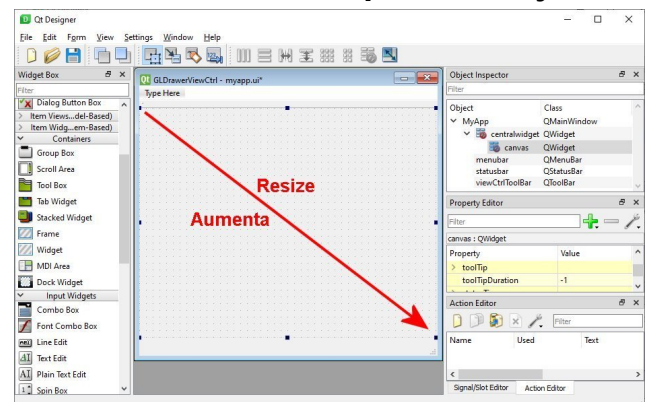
Qt Designer

File Edit Form View Settings Window Help

Widget Box
Filter
Dialog Button Box
Item Views...del-Based)
Item Widg...em-Based)
Containers
Group Box
Scroll Area
Tool Box
Tab Widget
Stacked Widget
Frame
Widget
MDI Area
Dock Widget
Input Widgets
Combo Box
Font Combo Box
Line Edit
Text Edit
Plain Text Edit
Spin Box

GLDrawerViewCtrl - myapp.ui*
Type Here

Resize

Aumenta

Object Inspector
Filter
| Object | Class |
|---|---|
| MyApp | QMainWindow |
| centralwidget | QWidget |
| canvas | QWidget |
| menubar | QMenuBar |
| statusbar | QStatusBar |
| viewCtrlToolBar | QToolBar |

Property Editor
Filter
canvas : QWidget
| Property | Value |
|---|---|
| toolTip | |
| toolTipDuration | -1 |

Action Editor
Filter
| Name | Used | Text |
|---|---|---|

Signal/Slot Editor Action Editor